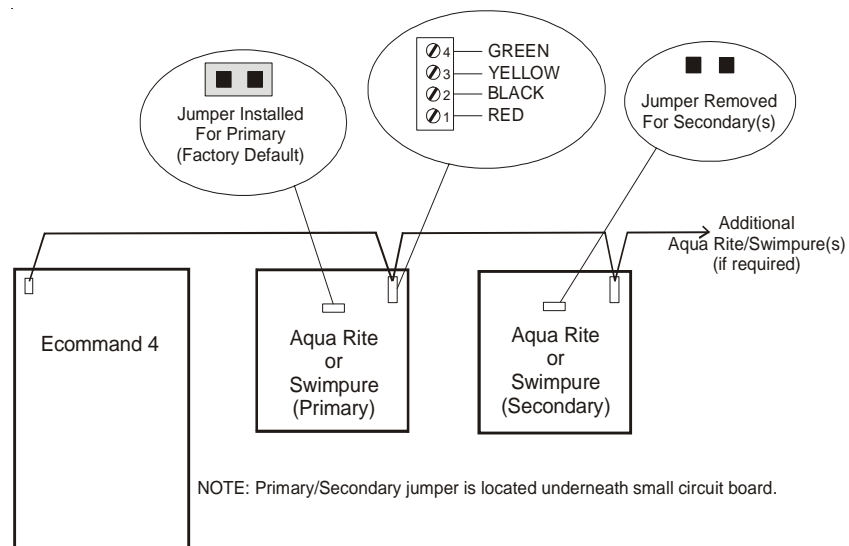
4 GREEN
3 YELLOW
2 BLACK
1 RED

Jumper Installed For Primary (Factory Default)

Jumper Removed For Secondary(s)

Additional Aqua Rite/Swimpure(s) (if required)

Ecommand 4

Aqua Rite or Swimpure (Primary)

Aqua Rite or Swimpure (Secondary)

NOTE: Primary/Secondary jumper is located underneath small circuit board.